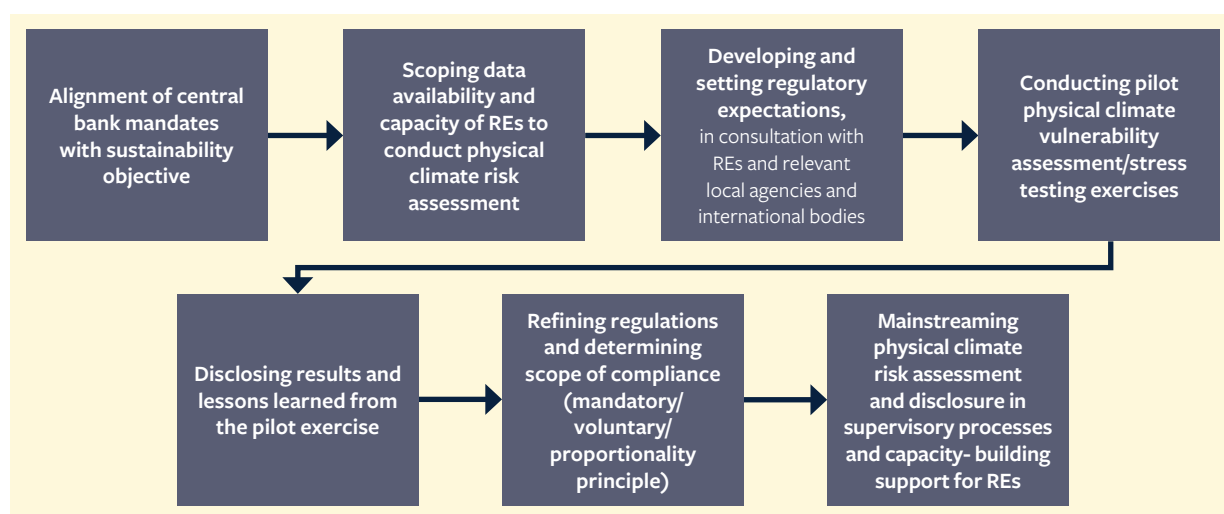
Alignment of central bank mandates with sustainability objective

Scoping data availability and capacity of REs to conduct physical climate risk assessment

Developing and setting regulatory expectations, in consultation with REs and relevant local agencies and international bodies

Conducting pilot physical climate vulnerability assessment/stress testing exercises

Disclosing results and lessons learned from the pilot exercise

Refining regulations and determining scope of compliance (mandatory/ voluntary/ proportionality principle)

Mainstreaming physical climate risk assessment and disclosure in supervisory processes and capacity- building support for REs